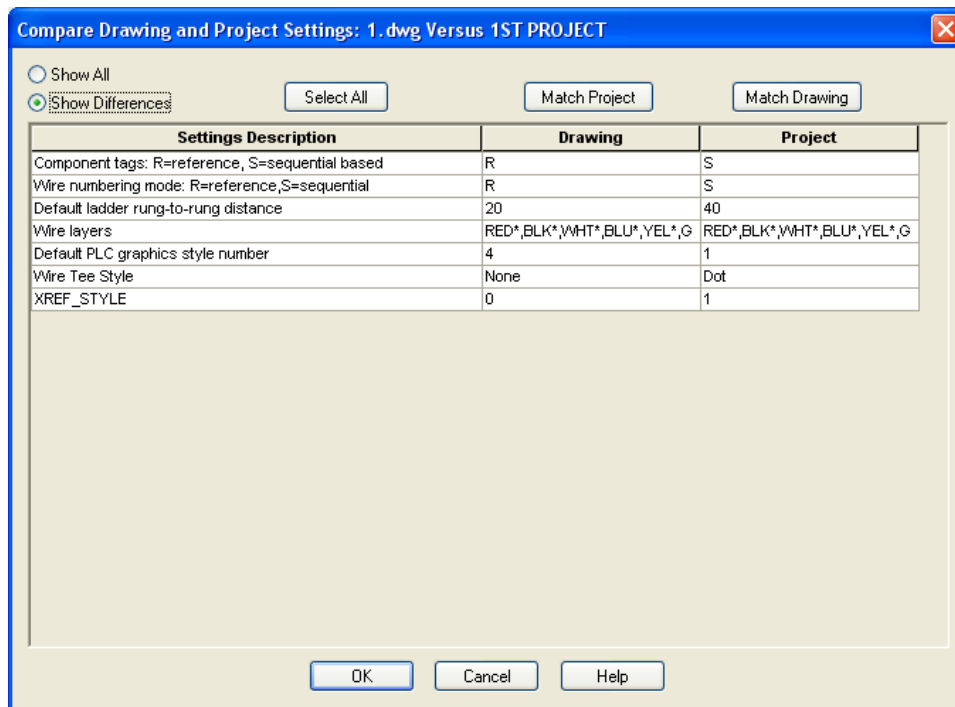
Compare Drawing and Project Settings: 1.dwg Versus 1ST PROJECT

Show All
Show Differences

Select All

Match Project

Match Drawing

| Settings Description | Drawing | Project |
|---|---|---|
| Component tags: R=reference, S=sequential based | R | S |
| Wire numbering mode: R=reference,S=sequential | R | S |
| Default ladder rung-to-rung distance | 20 | 40 |
| Wire layers | RED*,BLK*,WHT*,BLU*,YEL*,G | RED*,BLK*,WHT*,BLU*,YEL*,G |
| Default PLC graphics style number | 4 | 1 |
| Wire Tee Style | None | Dot |
| XREF_STYLE | 0 | 1 |

OK

Cancel

Help